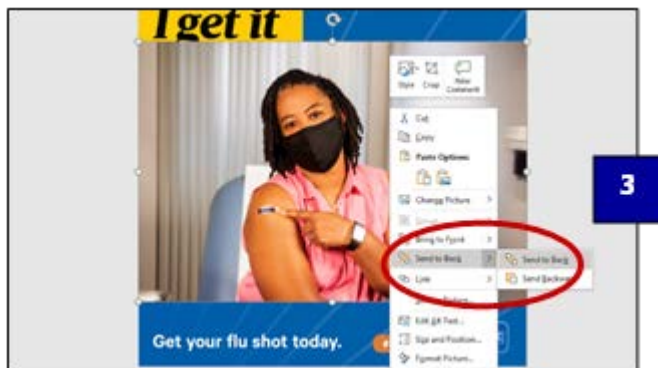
I get it

Style Crop New Comment

Cut
Copy
Paste Options:
Change Picture
Group
Bring to Front
Send to Back
Link
Edit Alt Text...
Size and Position...
Format Picture...

Send to Back
Send Backward

3

Get your flu shot today.